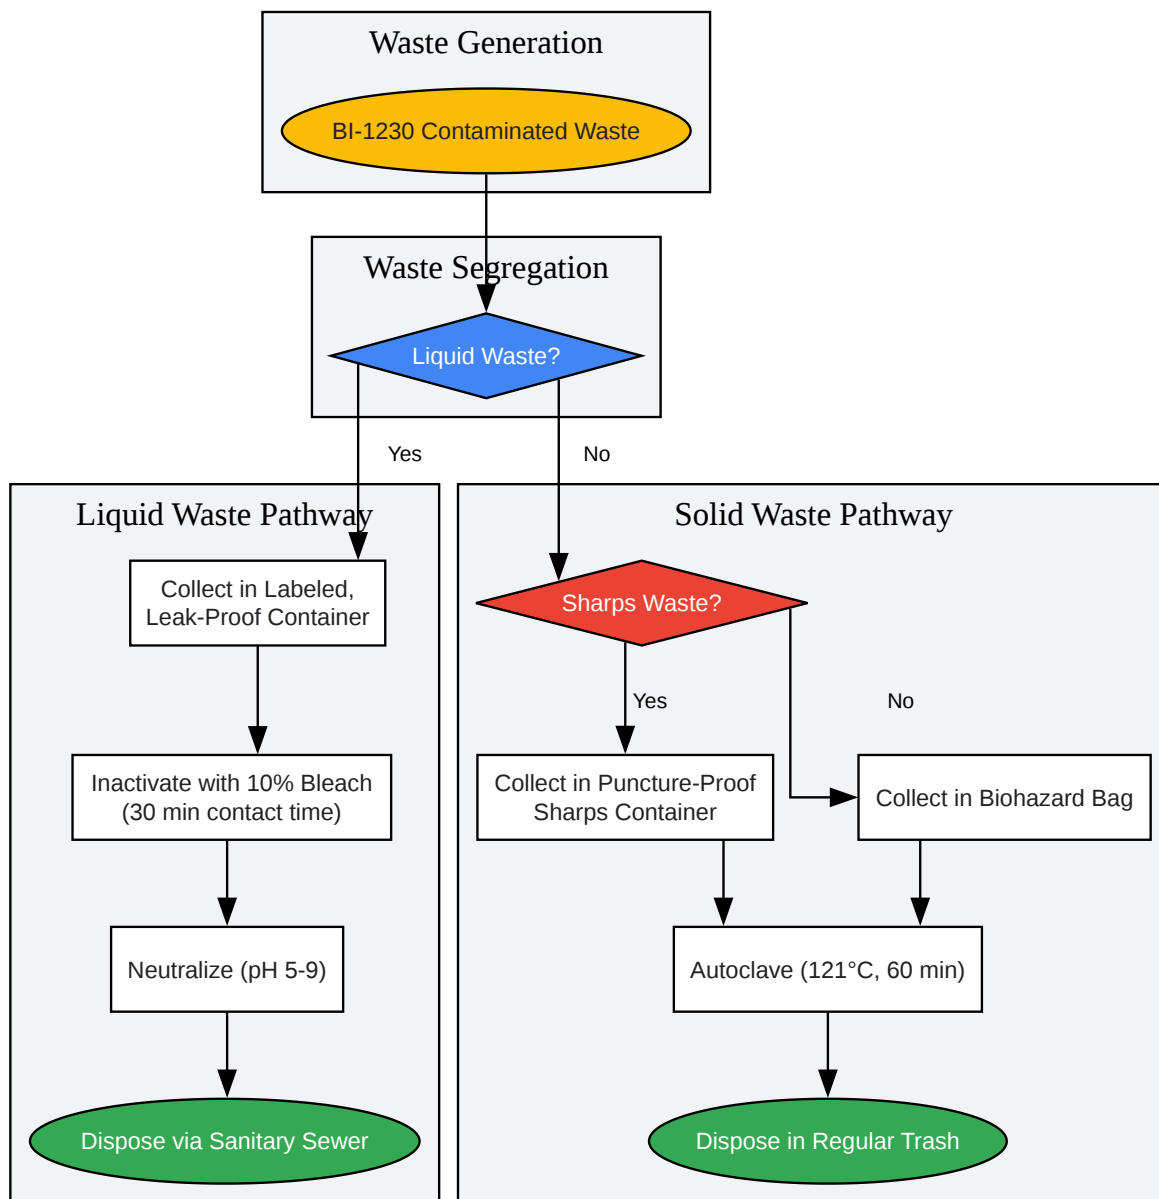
Waste Generation

BI-1230 Contaminated Waste

Waste Segregation

Liquid Waste?

Yes

No

Liquid Waste Pathway

Collect in Labeled, Leak-Proof Container

Inactivate with 10% Bleach (30 min contact time)

Neutralize (pH 5-9)

Dispose via Sanitary Sewer

Solid Waste Pathway

Sharps Waste?

Yes

No

Collect in Puncture-Proof Sharps Container

Collect in Biohazard Bag

Autoclave (121°C, 60 min)

Dispose in Regular Trash